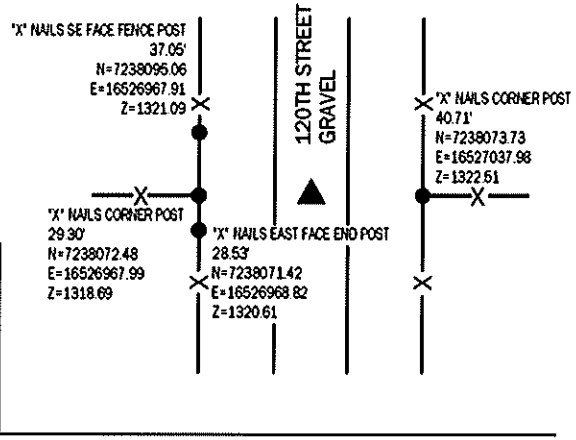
"X" NAILS SE FACE FENCE POST
37.05'
N=7238095.06
E=16526967.91
Z=1321.09

120TH STREET
GRAVEL

"X" NAILS CORNER POST
40.71'
N=7238073.73
E=16527037.98
Z=1322.61

"X" NAILS CORNER POST
29.30'
N=7238072.48
E=16526967.99
Z=1318.69

"X" NAILS EAST FACE END POST
28.53'
N=7238071.42
E=16526968.82
Z=1320.61